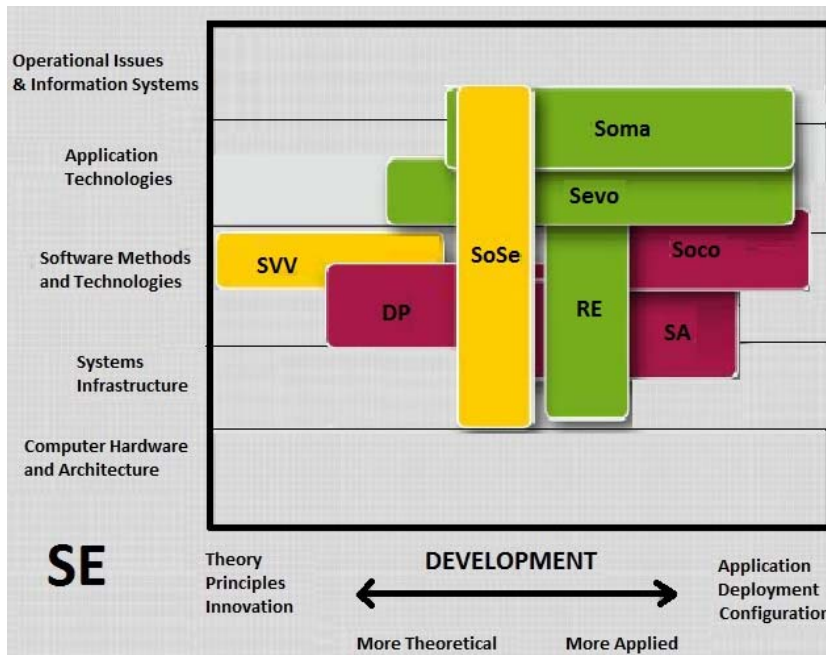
Operational Issues & Information Systems

Application Technologies

Software Methods and Technologies

Systems Infrastructure

Computer Hardware and Architecture

Soma

Sevo

SoSe

Soco

SVV

DP

RE

SA

SE

Theory
Principles
Innovation

DEVELOPMENT

Application
Deployment
Configuration

More Theoretical

More Applied